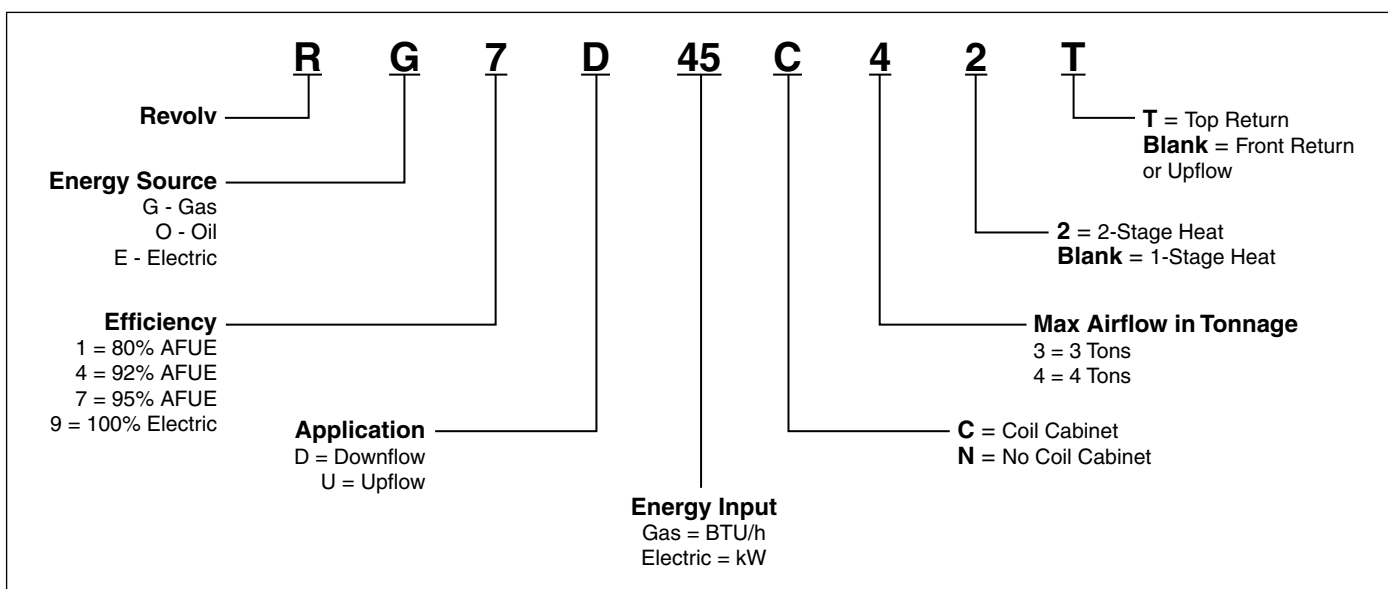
R G 7 D 45 C 4 2 T

Revolv

Energy Source
G - Gas
O - Oil
E - Electric

Efficiency
1 = 80% AFUE
4 = 92% AFUE
7 = 95% AFUE
9 = 100% Electric

Application
D = Downflow
U = Upflow

Energy Input
Gas = BTU/h
Electric = kW

C = Coil Cabinet
N = No Coil Cabinet

Max Airflow in Tonnage
3 = 3 Tons
4 = 4 Tons

2 = 2-Stage Heat
Blank = 1-Stage Heat

T = Top Return
Blank = Front Return or Upflow